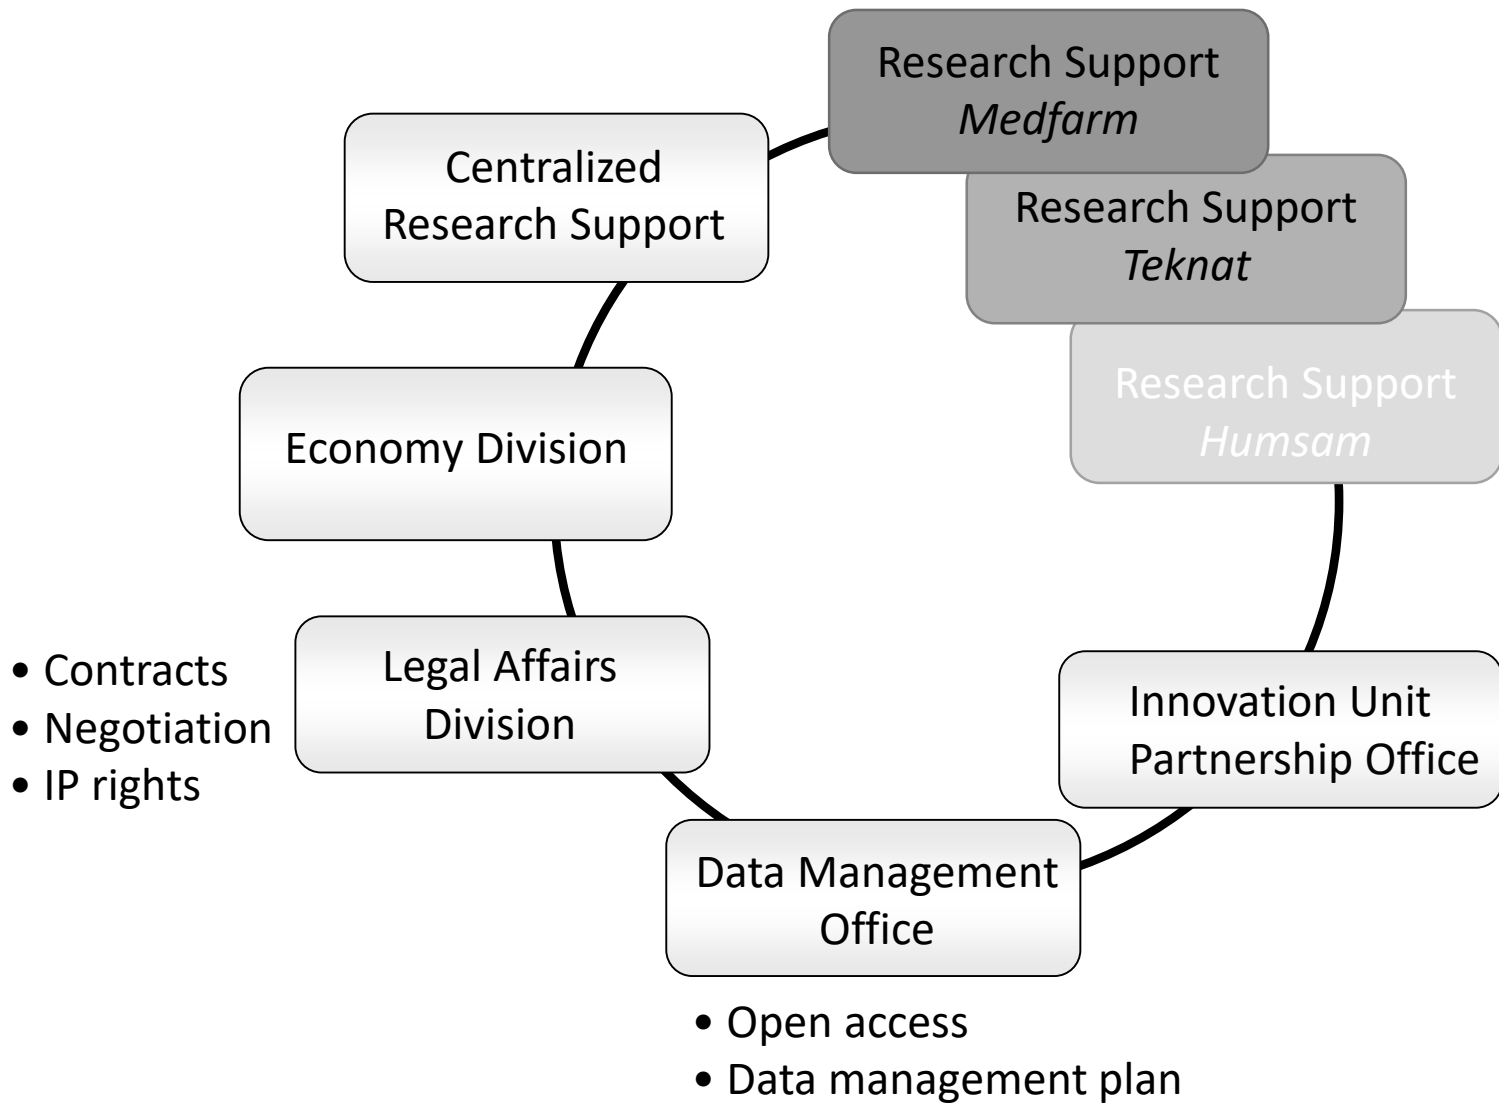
Research Support
*Medfarm*

Research Support
*Teknat*

Research Support
*Humsam*

Centralized Research Support

Economy Division

Legal Affairs Division

• Contracts
• Negotiation
• IP rights

Innovation Unit
Partnership Office

Data Management Office

• Open access
• Data management plan